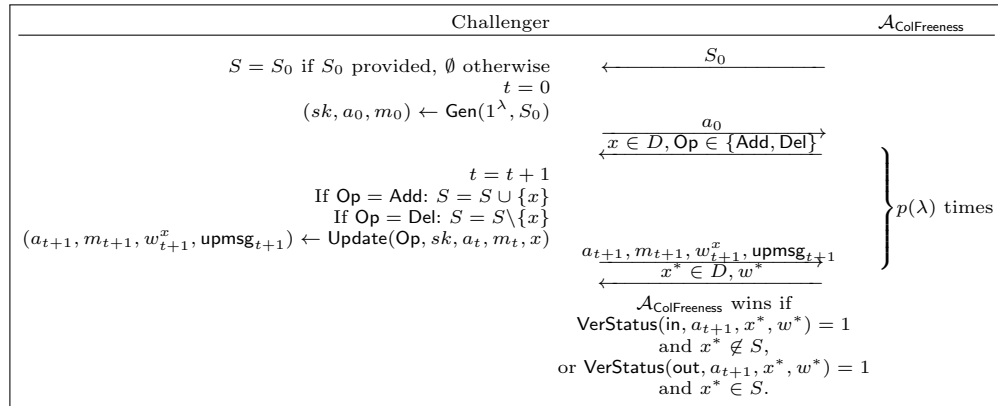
Challenger $\mathcal{A}_{\mathsf{ColFreeness}}$

$S = S_0$ if $S_0$ provided, $\emptyset$ otherwise $\xleftarrow{S_0}$

$t = 0$

$(sk, a_0, m_0) \leftarrow \mathsf{Gen}(1^\lambda, S_0)$

$\xrightarrow{a_0}$

$\xleftarrow{x \in D, \mathsf{Op} \in \{\mathsf{Add}, \mathsf{Del}\}}$

$t = t + 1$

If $\mathsf{Op} = \mathsf{Add}$: $S = S \cup \{x\}$

If $\mathsf{Op} = \mathsf{Del}$: $S = S \backslash \{x\}$

$(a_{t+1}, m_{t+1}, w_{t+1}^x, \mathsf{upmsg}_{t+1}) \leftarrow \mathsf{Update}(\mathsf{Op}, sk, a_t, m_t, x)$

$\xrightarrow{a_{t+1}, m_{t+1}, w_{t+1}^x, \mathsf{upmsg}_{t+1}}$

$p(\lambda)$ times

$\xleftarrow{x^* \in D, w^*}$

$\mathcal{A}_{\mathsf{ColFreeness}}$ wins if

$\mathsf{VerStatus}(\mathsf{in}, a_{t+1}, x^*, w^*) = 1$

and $x^* \notin S$,

or $\mathsf{VerStatus}(\mathsf{out}, a_{t+1}, x^*, w^*) = 1$

and $x^* \in S$.